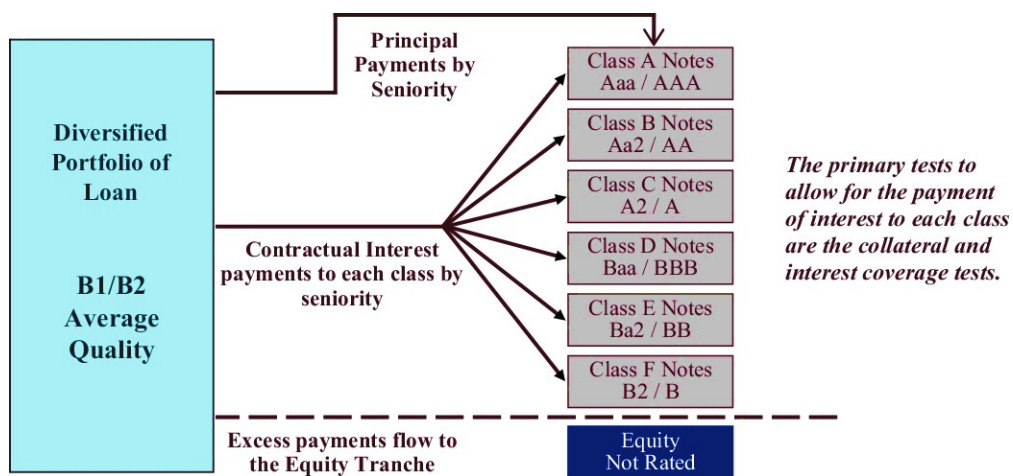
Diversified Portfolio of Loan

B1/B2 Average Quality

Principal Payments by Seniority

Contractual Interest payments to each class by seniority

Class A Notes Aaa / AAA

Class B Notes Aa2 / AA

Class C Notes A2 / A

Class D Notes Baa / BBB

Class E Notes Ba2 / BB

Class F Notes B2 / B

The primary tests to allow for the payment of interest to each class are the collateral and interest coverage tests.

Excess payments flow to the Equity Tranche

Equity Not Rated